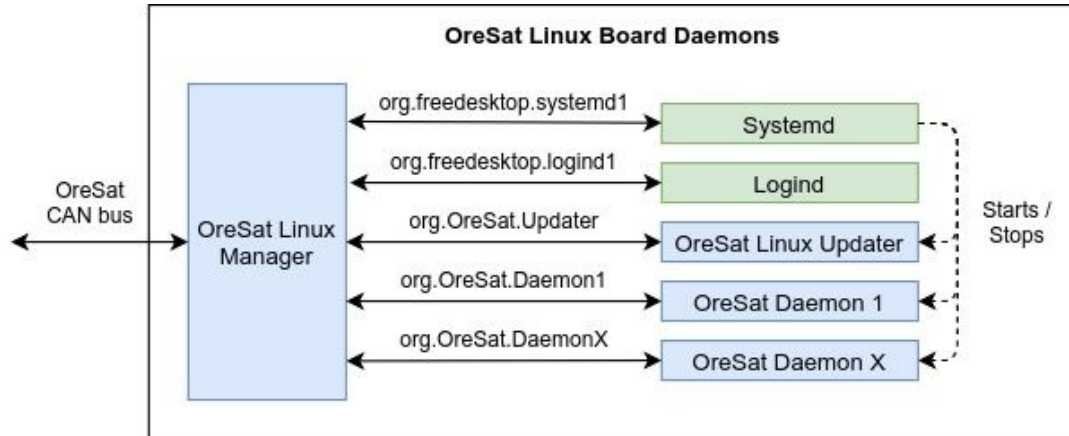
OreSat Linux Board Daemons

OreSat CAN bus

OreSat Linux Manager

org.freedesktop.systemd1

Systemd

org.freedesktop.logind1

Logind

org.OreSat.Updater

OreSat Linux Updater

org.OreSat.Daemon1

OreSat Daemon 1

org.OreSat.DaemonX

OreSat Daemon X

Starts / Stops